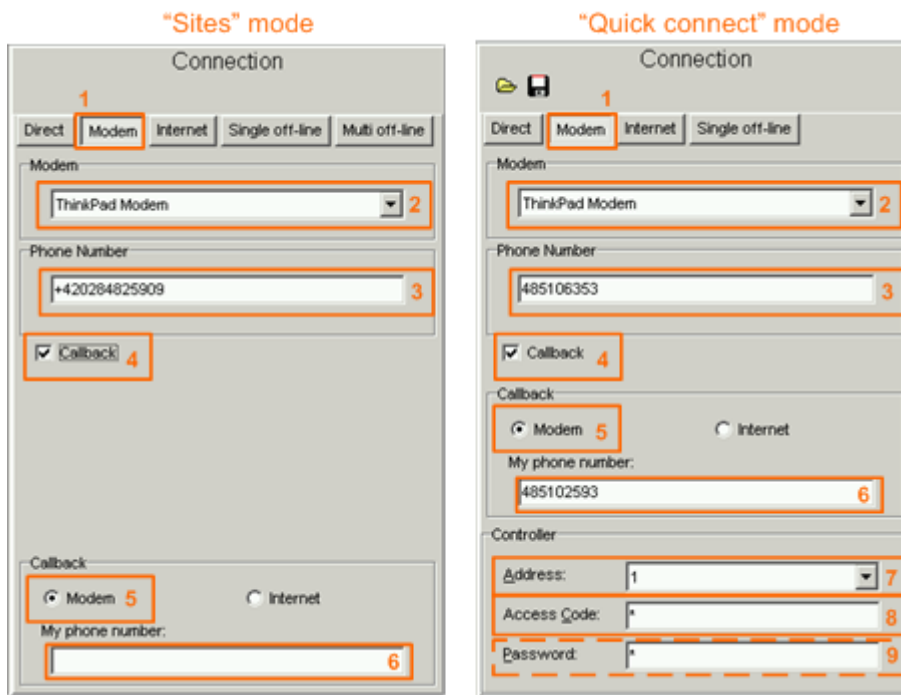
"Sites" mode

Connection

1

Direct | Modem | Internet | Single off-line | Multi off-line

Modem

ThinkPad Modem 2

Phone Number

+420284825909 3

Callback 4

Callback

Modem 5 Internet

My phone number:

6

"Quick connect" mode

Connection

1

Direct | Modem | Internet | Single off-line

Modem

ThinkPad Modem 2

Phone Number

485106353 3

Callback 4

Callback

Modem 5 Internet

My phone number:

485102593 6

Controller

Address: 1 7

Access Code: * 8

Password: * 9